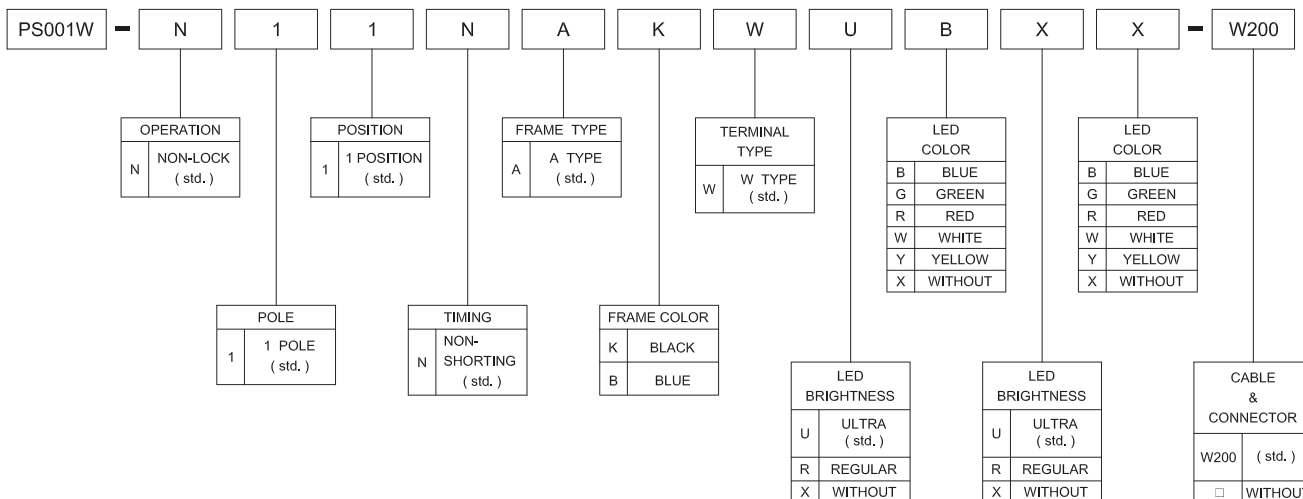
PS001W - N 1 1 N A K W U B X X - W200

| OPERATION | |
|---|---|
| N | NON-LOCK ( std. ) |

| POSITION | |
|---|---|
| 1 | 1 POSITION ( std. ) |

| FRAME TYPE | |
|---|---|
| A | A TYPE ( std. ) |

| TERMINAL TYPE | |
|---|---|
| W | W TYPE ( std. ) |

| LED COLOR | |
|---|---|
| B | BLUE |
| G | GREEN |
| R | RED |
| W | WHITE |
| Y | YELLOW |
| X | WITHOUT |

| LED COLOR | |
|---|---|
| B | BLUE |
| G | GREEN |
| R | RED |
| W | WHITE |
| Y | YELLOW |
| X | WITHOUT |

| POLE | |
|---|---|
| 1 | 1 POLE ( std. ) |

| TIMING | |
|---|---|
| N | NON-SHORTING ( std. ) |

| FRAME COLOR | |
|---|---|
| K | BLACK |
| B | BLUE |

| LED BRIGHTNESS | |
|---|---|
| U | ULTRA ( std. ) |
| R | REGULAR |
| X | WITHOUT |

| LED BRIGHTNESS | |
|---|---|
| U | ULTRA ( std. ) |
| R | REGULAR |
| X | WITHOUT |

| CABLE & CONNECTOR | |
|---|---|
| W200 | ( std. ) |
| □ | WITHOU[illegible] |